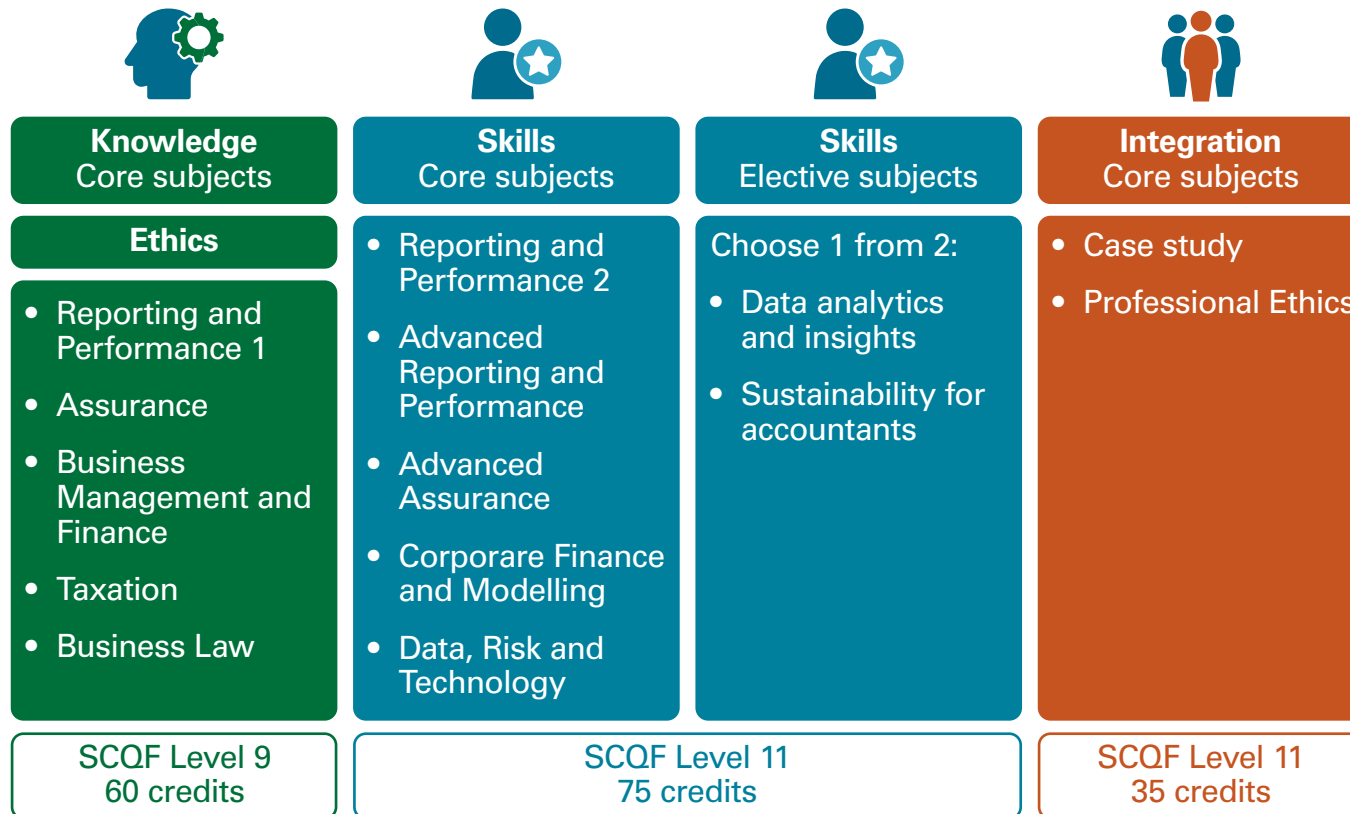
Knowledge
Core subjects

Ethics

- Reporting and Performance 1
- Assurance
- Business Management and Finance
- Taxation
- Business Law

SCQF Level 9
60 credits

Skills
Core subjects

- Reporting and Performance 2
- Advanced Reporting and Performance
- Advanced Assurance
- Corporare Finance and Modelling
- Data, Risk and Technology

Skills
Elective subjects

Choose 1 from 2:

- Data analytics and insights
- Sustainability for accountants

SCQF Level 11
75 credits

Integration
Core subjects

- Case study
- Professional Ethics

SCQF Level 11
35 credits